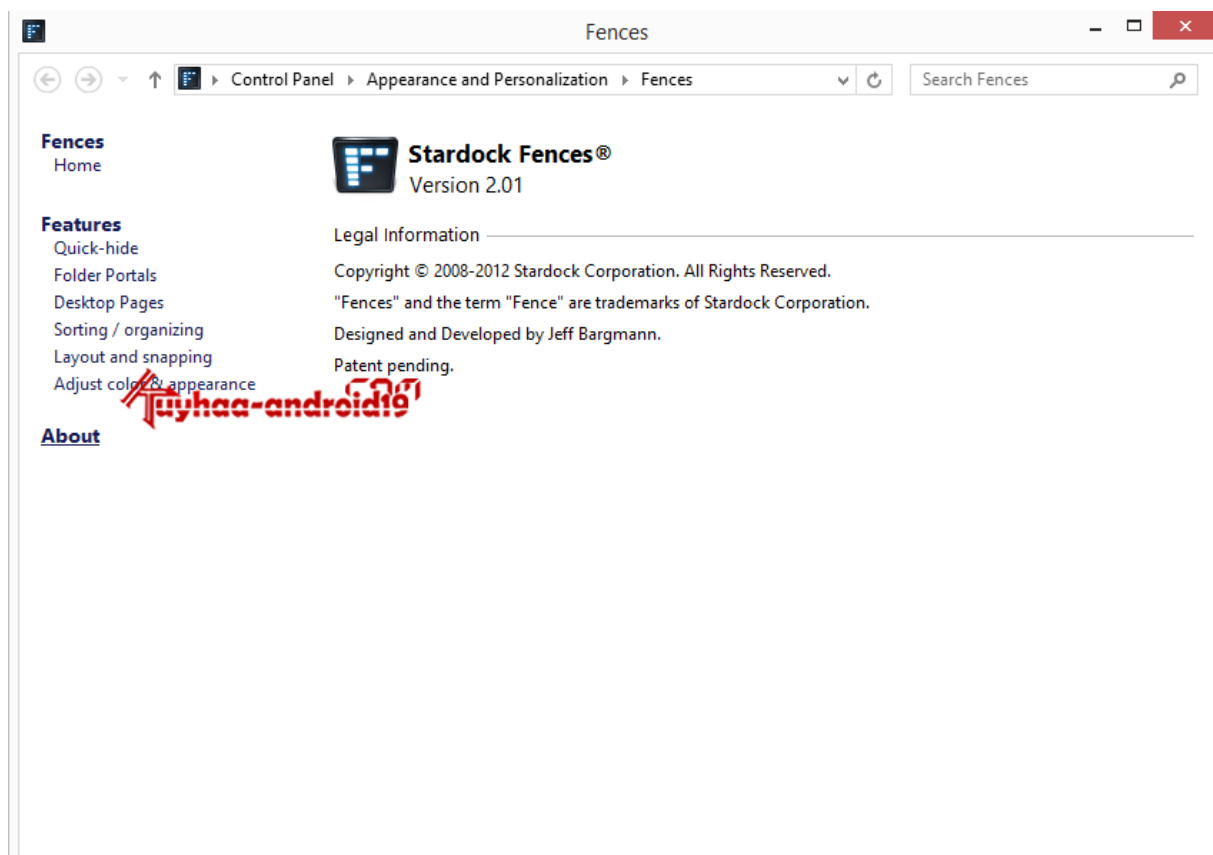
Fences

Control Panel ▸ Appearance and Personalization ▸ Fences

Search Fences

Fences
Home

Features
Quick-hide
Folder Portals
Desktop Pages
Sorting / organizing
Layout and snapping
Adjust color & appearance

About

Stardock Fences®
Version 2.01

Legal Information

Copyright © 2008-2012 Stardock Corporation. All Rights Reserved.

"Fences" and the term "Fence" are trademarks of Stardock Corporation.

Designed and Developed by Jeff Bargmann.

Patent pending.

tuyhaa-android19